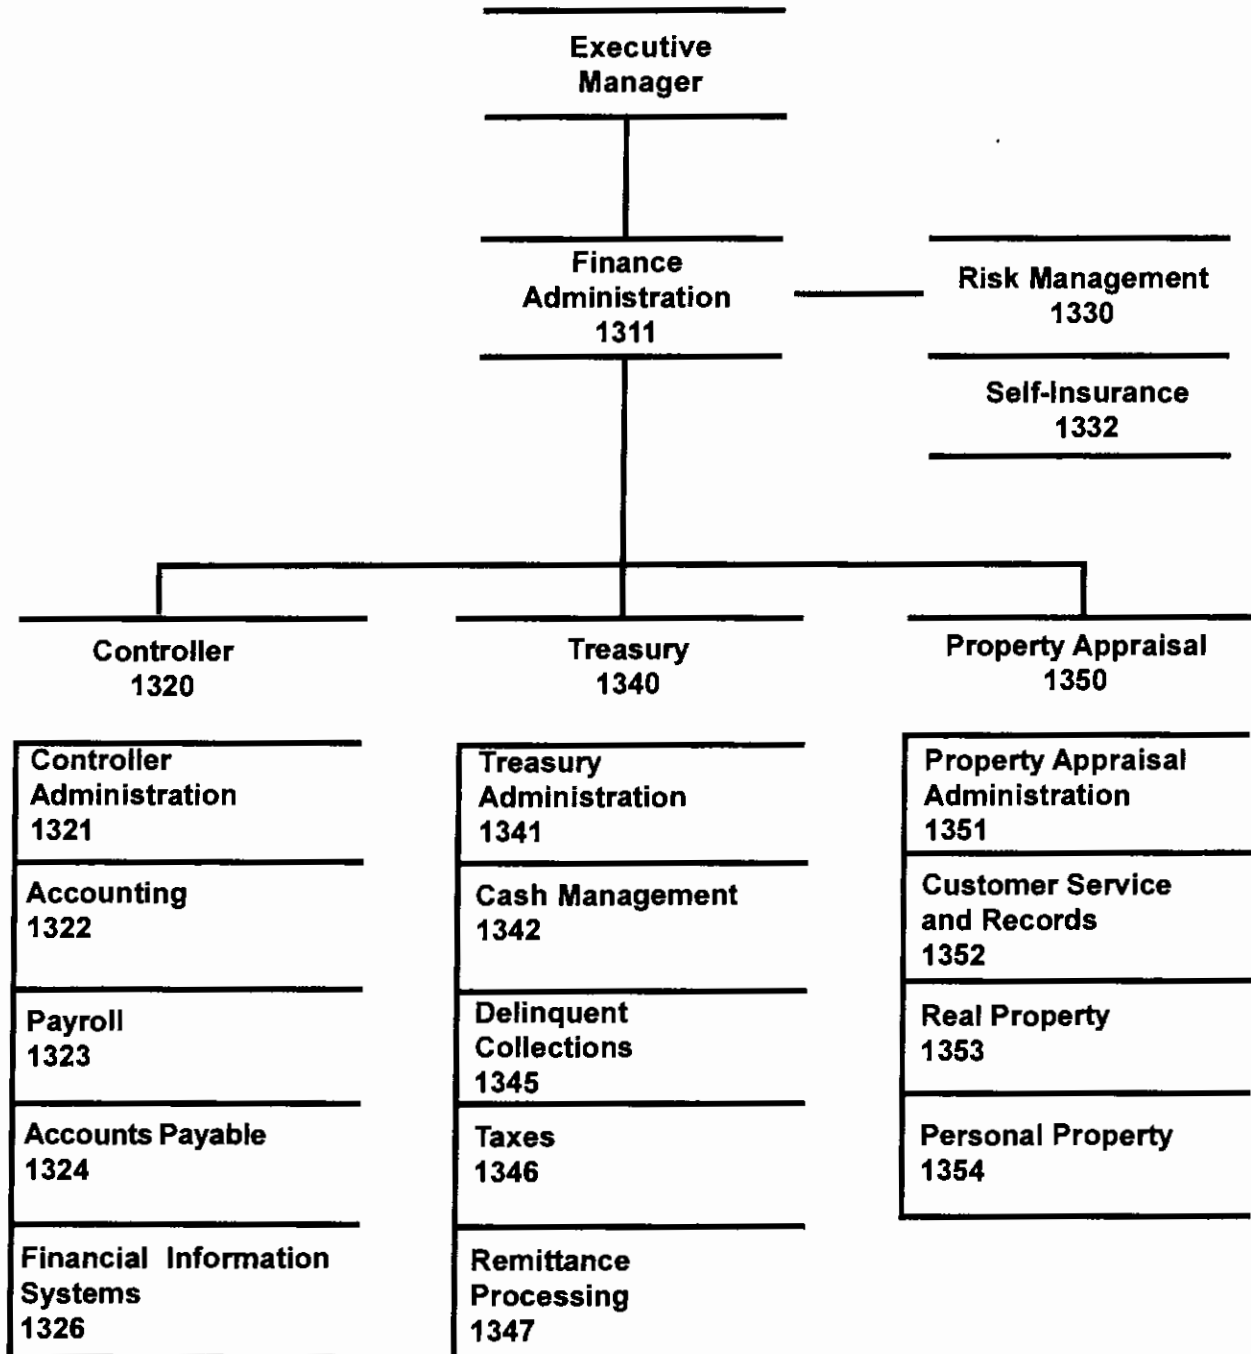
Executive Manager

Finance Administration 1311

Risk Management 1330

Self-Insurance 1332

Controller 1320

Treasury 1340

Property Appraisal 1350

Controller Administration 1321

Accounting 1322

Payroll 1323

Accounts Payable 1324

Financial Information Systems 1326

Treasury Administration 1341

Cash Management 1342

Delinquent Collections 1345

Taxes 1346

Remittance Processing 1347

Property Appraisal Administration 1351

Customer Service and Records 1352

Real Property 1353

Personal Property 1354